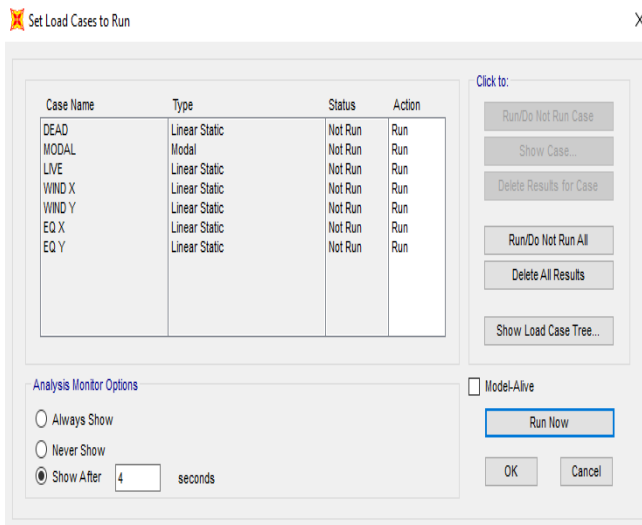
Set Load Cases to Run

X

| Case Name | Type | Status | Action |
|---|---|---|---|
| DEAD | Linear Static | Not Run | Run |
| MODAL | Modal | Not Run | Run |
| LIVE | Linear Static | Not Run | Run |
| WIND X | Linear Static | Not Run | Run |
| WIND Y | Linear Static | Not Run | Run |
| EQ X | Linear Static | Not Run | Run |
| EQ Y | Linear Static | Not Run | Run |

Click to:

Run/Do Not Run Case

Show Case...

Delete Results for Case

Run/Do Not Run All

Delete All Results

Show Load Case Tree...

Analysis Monitor Options

Always Show

Never Show

Show After 4 seconds

Model-Alive

Run Now

OK

Cancel